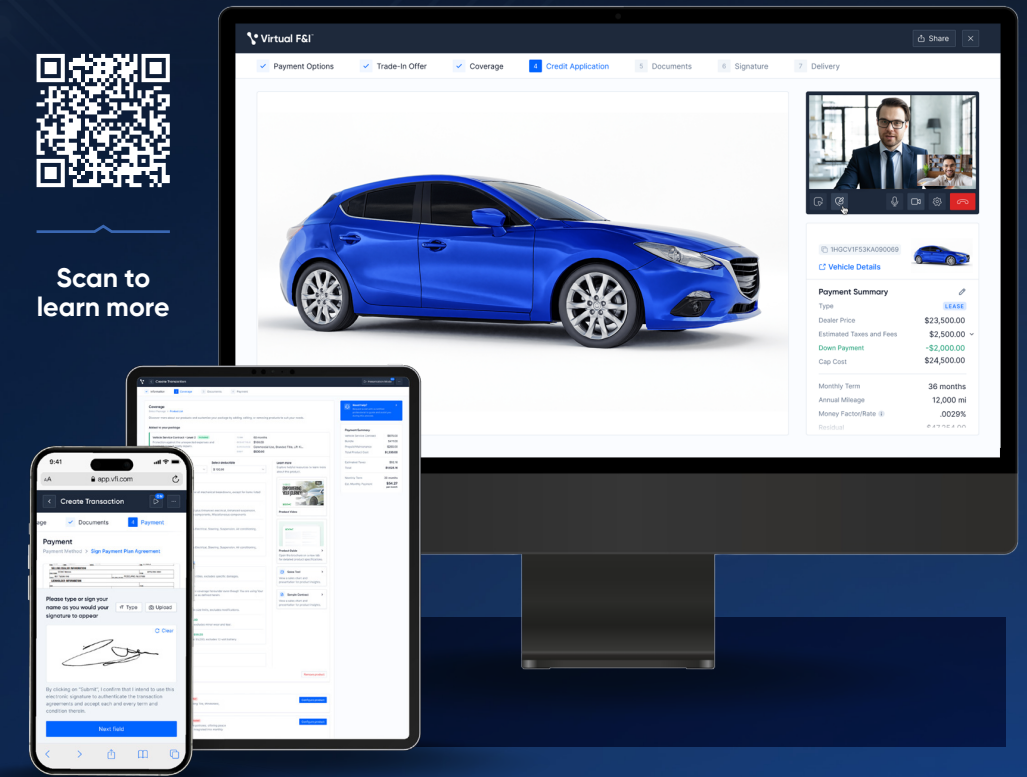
Scan to learn more

Virtual F&I

Share

Payment Options
Trade-In Offer
Coverage
4 Credit Application
5 Documents
6 Signature
7 Delivery

1HGCV1F53KA090069

Vehicle Details

Payment Summary

| | |
|---|---|
| Type | LEASE |
| Dealer Price | $23,500.00 |
| Estimated Taxes and Fees | $2,500.00 |
| Down Payment | -$2,000.00 |
| Cap Cost | $24,500.00 |
| Monthly Term | 36 months |
| Annual Mileage | 12,000 mi |
| Money Factor/Rate | .0029% |
| Residual | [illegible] |

Coverage

9:41
app.vfi.com

Create Transaction

Documents
4 Payment

Payment
Payment Method > Sign Payment Plan Agreement

Please type or sign your name as you would your signature to appear

Type
Upload
Clear

By clicking on "Submit", I confirm that I intend to use this electronic signature to authenticate the transaction agreements and accept each and every term and condition therein.

Next field